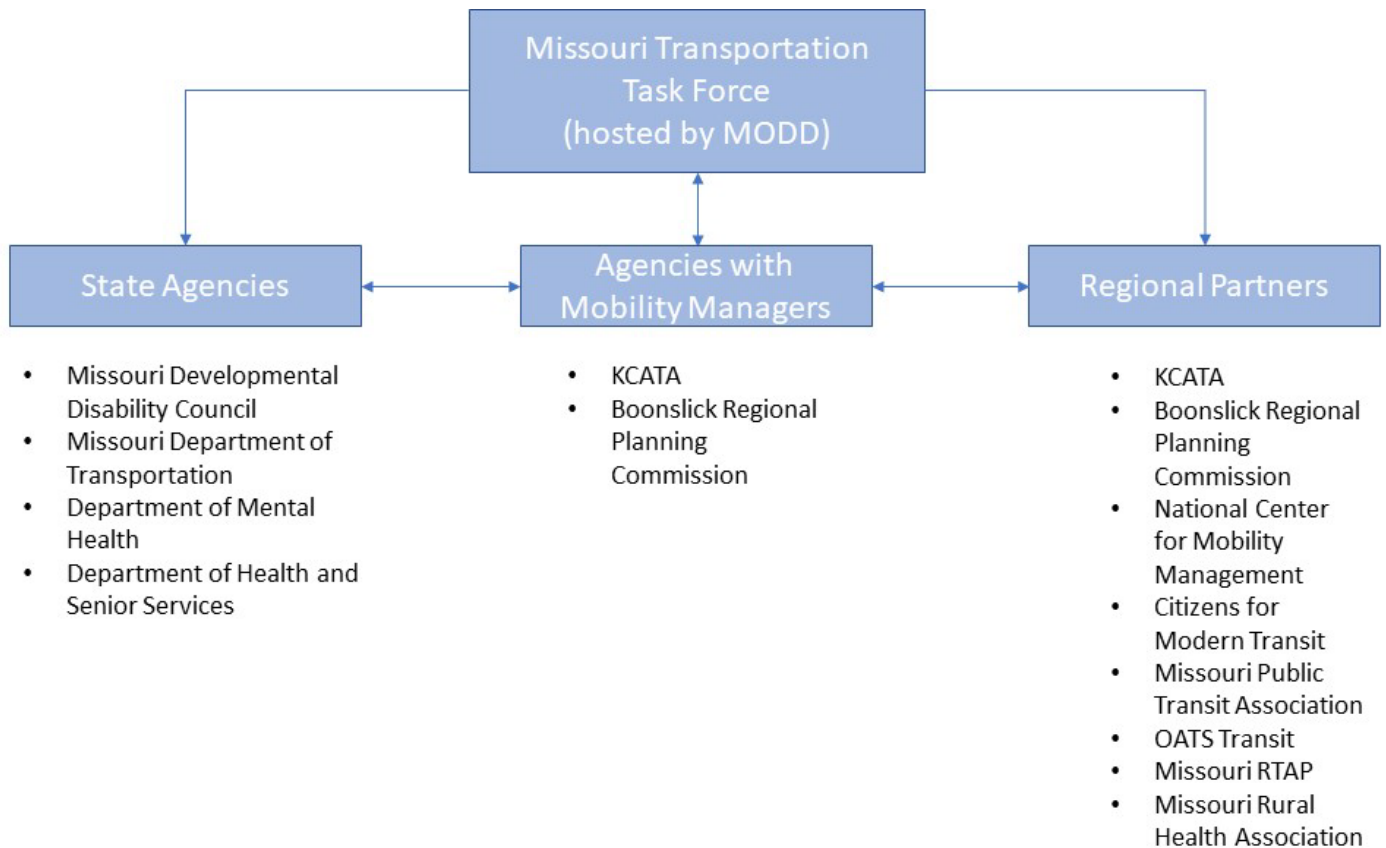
Missouri Transportation Task Force (hosted by MODD)

State Agencies

Agencies with Mobility Managers

Regional Partners

- Missouri Developmental Disability Council
- Missouri Department of Transportation
- Department of Mental Health
- Department of Health and Senior Services

- KCATA
- Boonslick Regional Planning Commission

- KCATA
- Boonslick Regional Planning Commission
- National Center for Mobility Management
- Citizens for Modern Transit
- Missouri Public Transit Association
- OATS Transit
- Missouri RTAP
- Missouri Rural Health Association